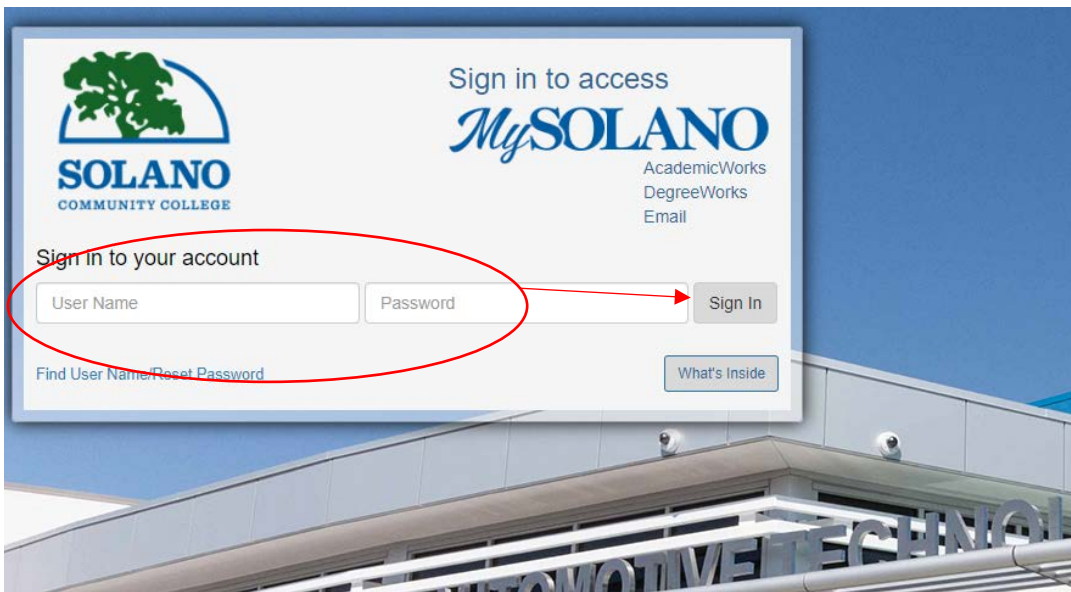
SOLANO
COMMUNITY COLLEGE

Sign in to access
MySOLANO
AcademicWorks
DegreeWorks
Email

Sign in to your account

User Name

Password

Sign In

Find User Name/Reset Password

What's Inside

AUTOMOTIVE TECHNO